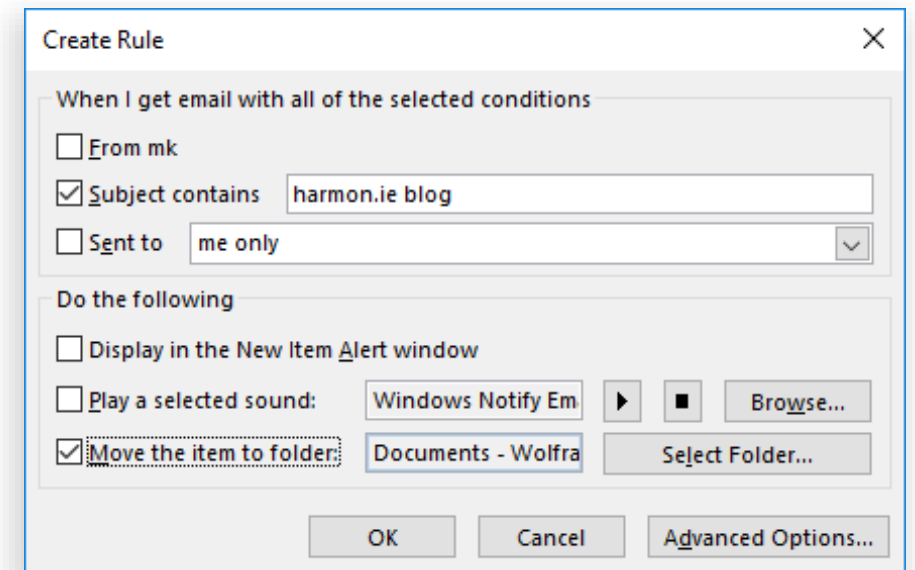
Create Rule

When I get email with all of the selected conditions

From mk

Subject contains harmon.ie blog

Sent to me only

Do the following

Display in the New Item Alert window

Play a selected sound: Windows Notify Em

Browse...

Move the item to folder: Documents - Wolfra

Select Folder...

OK

Cancel

Advanced Options...